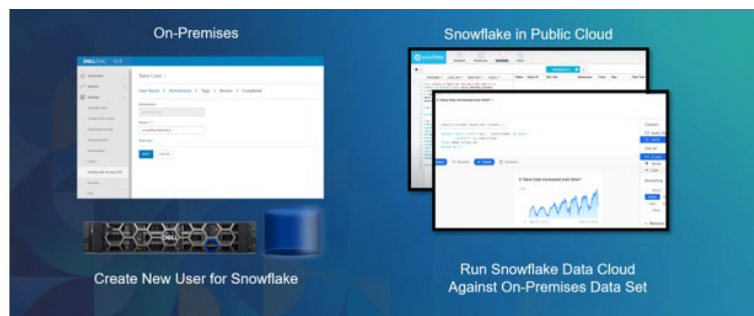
On-Premises

DELL EMC

New User

User Name > Permissions > Tags > Review > Complete

Next

Cancel

Create New User for Snowflake

Snowflake in Public Cloud

snowflake

3. Have trips increased over time?

3. Have trips increased over time?

Run Snowflake Data Cloud Against On-Premises Data Set